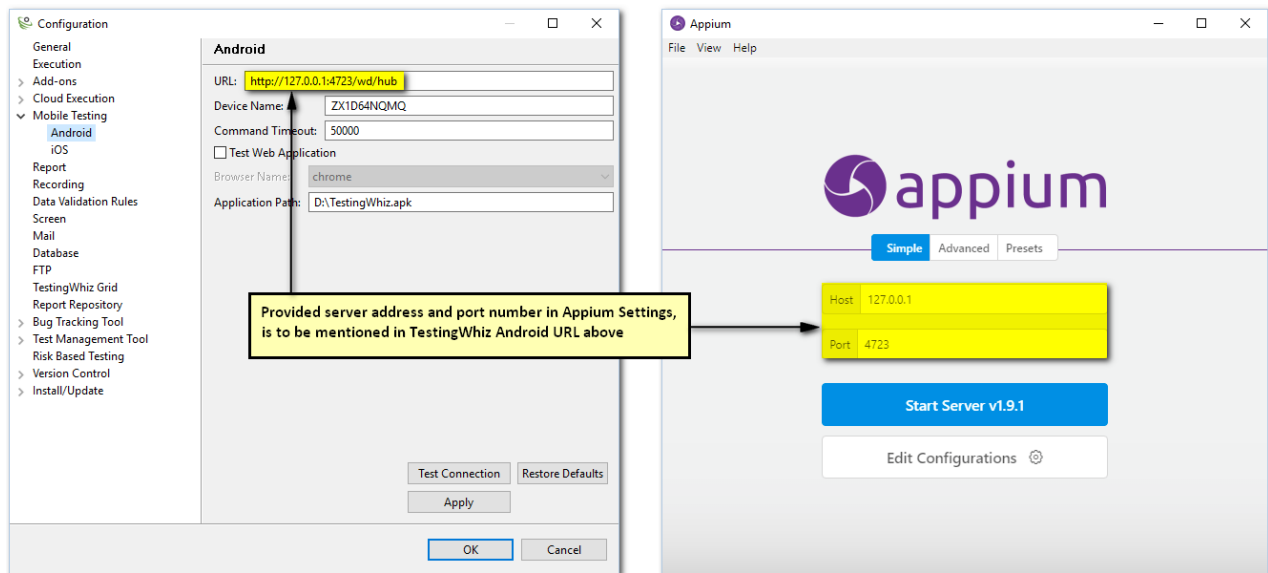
Configuration

General
Execution
Add-ons
Cloud Execution
Mobile Testing
Android
iOS
Report
Recording
Data Validation Rules
Screen
Mail
Database
FTP
TestingWhiz Grid
Report Repository
Bug Tracking Tool
Test Management Tool
Risk Based Testing
Version Control
Install/Update

Android

URL: http://127.0.0.1:4723/wd/hub
Device Name: ZX1D64NQMQ
Command Timeout: 50000
Test Web Application
Browser Name: chrome
Application Path: D:\TestingWhiz.apk

Provided server address and port number in Appium Settings, is to be mentioned in TestingWhiz Android URL above

Test Connection
Restore Defaults
Apply
OK
Cancel

Appium
File View Help

appium

Simple Advanced Presets

Host 127.0.0.1
Port 4723

Start Server v1.9.1
Edit Configurations